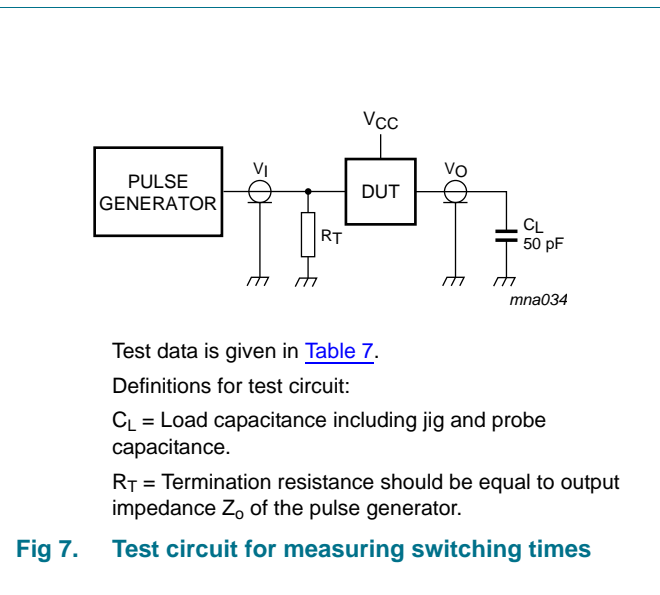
$V_{CC}$

PULSE GENERATOR

$V_I$

DUT

$V_O$

$R_T$

$C_L$
50 pF

mna034

Test data is given in Table 7.

Definitions for test circuit:

$C_L$ = Load capacitance including jig and probe capacitance.

$R_T$ = Termination resistance should be equal to output impedance $Z_o$ of the pulse generator.

Fig 7. Test circuit for measuring switching times